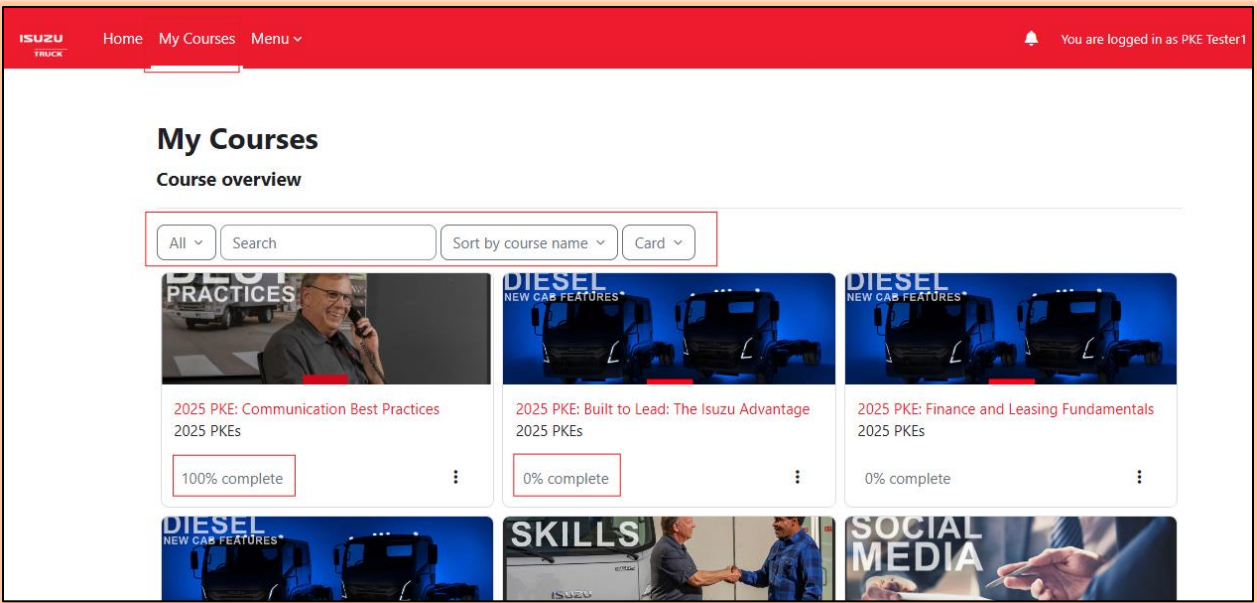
ISUZU TRUCK Home My Courses Menu

You are logged in as PKE Tester1

My Courses

Course overview

All
Search
Sort by course name
Card

BEST PRACTICES

2025 PKE: Communication Best Practices
2025 PKEs
100% complete

DIESEL NEW CAB FEATURES

2025 PKE: Built to Lead: The Isuzu Advantage
2025 PKEs
0% complete

DIESEL NEW CAB FEATURES

2025 PKE: Finance and Leasing Fundamentals
2025 PKEs
0% complete

DIESEL NEW CAB FEATURES

SKILLS

SOCIAL MEDIA